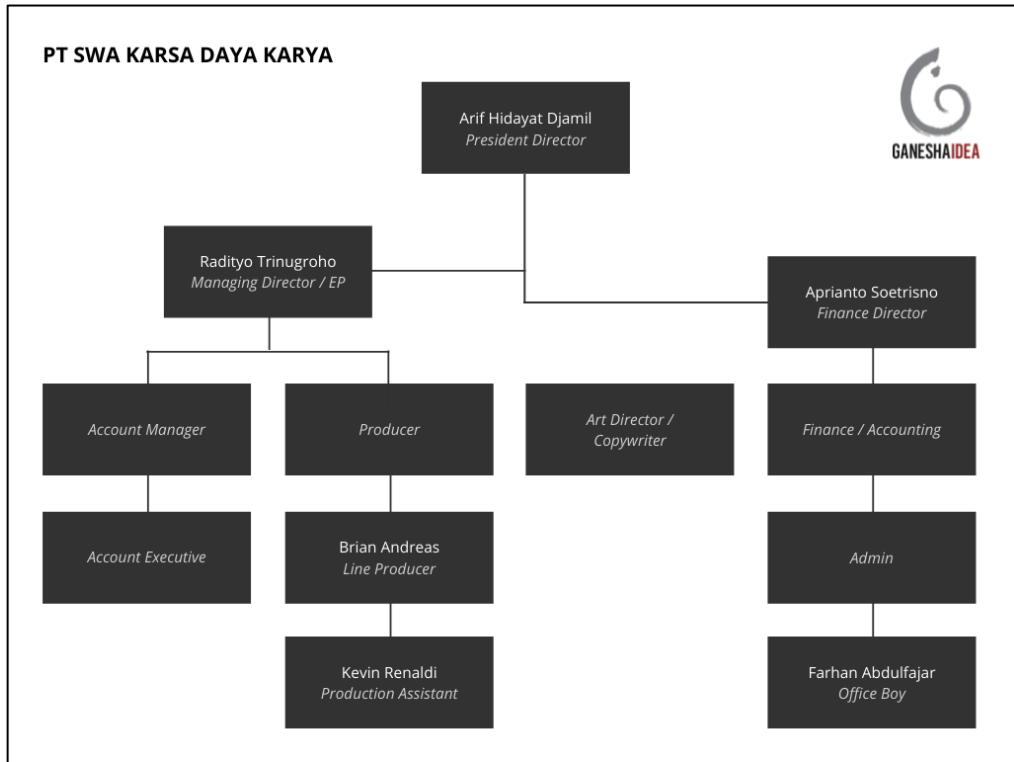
PT SWA KARSA DAYA KARYA

GANESHAIDEA

Arif Hidayat Djamil
President Director

Radityo Trinugroho
Managing Director / EP

Aprianto Soetrisno
Finance Director

Account Manager

Producer

Art Director / Copywriter

Finance / Accounting

Account Executive

Brian Andreas
Line Producer

Admin

Kevin Renaldi
Production Assistant

Farhan Abdulfajar
Office Boy